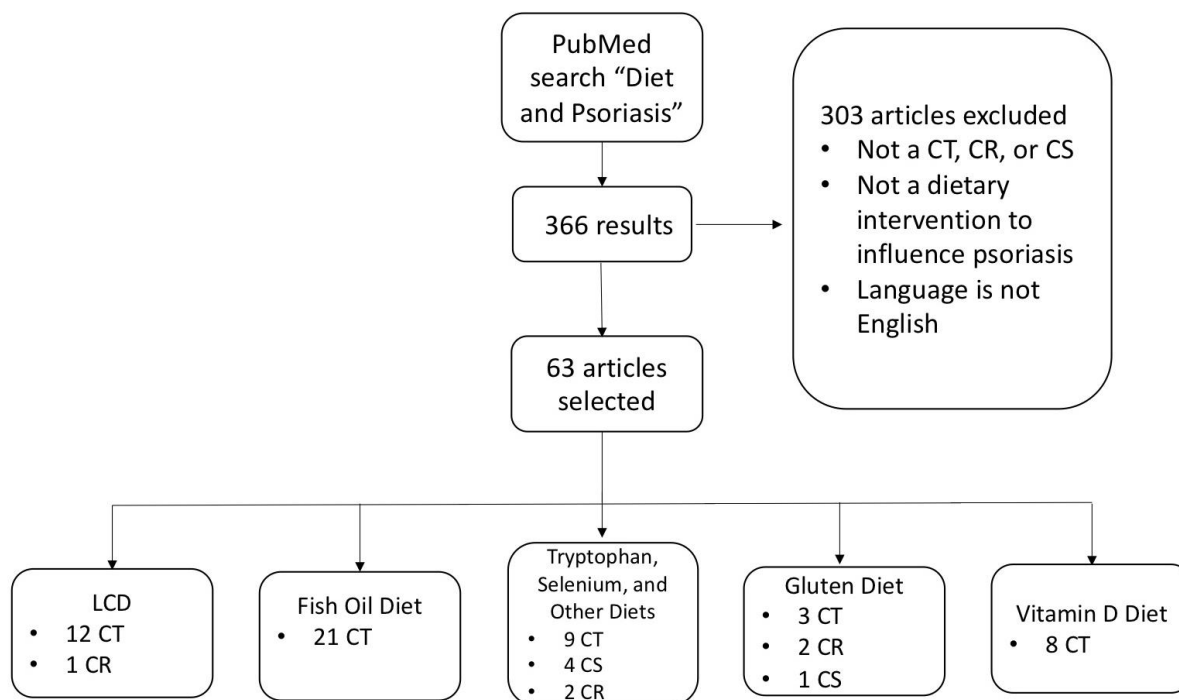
PubMed search “Diet and Psoriasis”

366 results

303 articles excluded
- Not a CT, CR, or CS
- Not a dietary intervention to influence psoriasis
- Language is not English

63 articles selected

LCD
- 12 CT
- 1 CR

Fish Oil Diet
- 21 CT

Tryptophan, Selenium, and Other Diets
- 9 CT
- 4 CS
- 2 CR

Gluten Diet
- 3 CT
- 2 CR
- 1 CS

Vitamin D Diet
- 8 CT